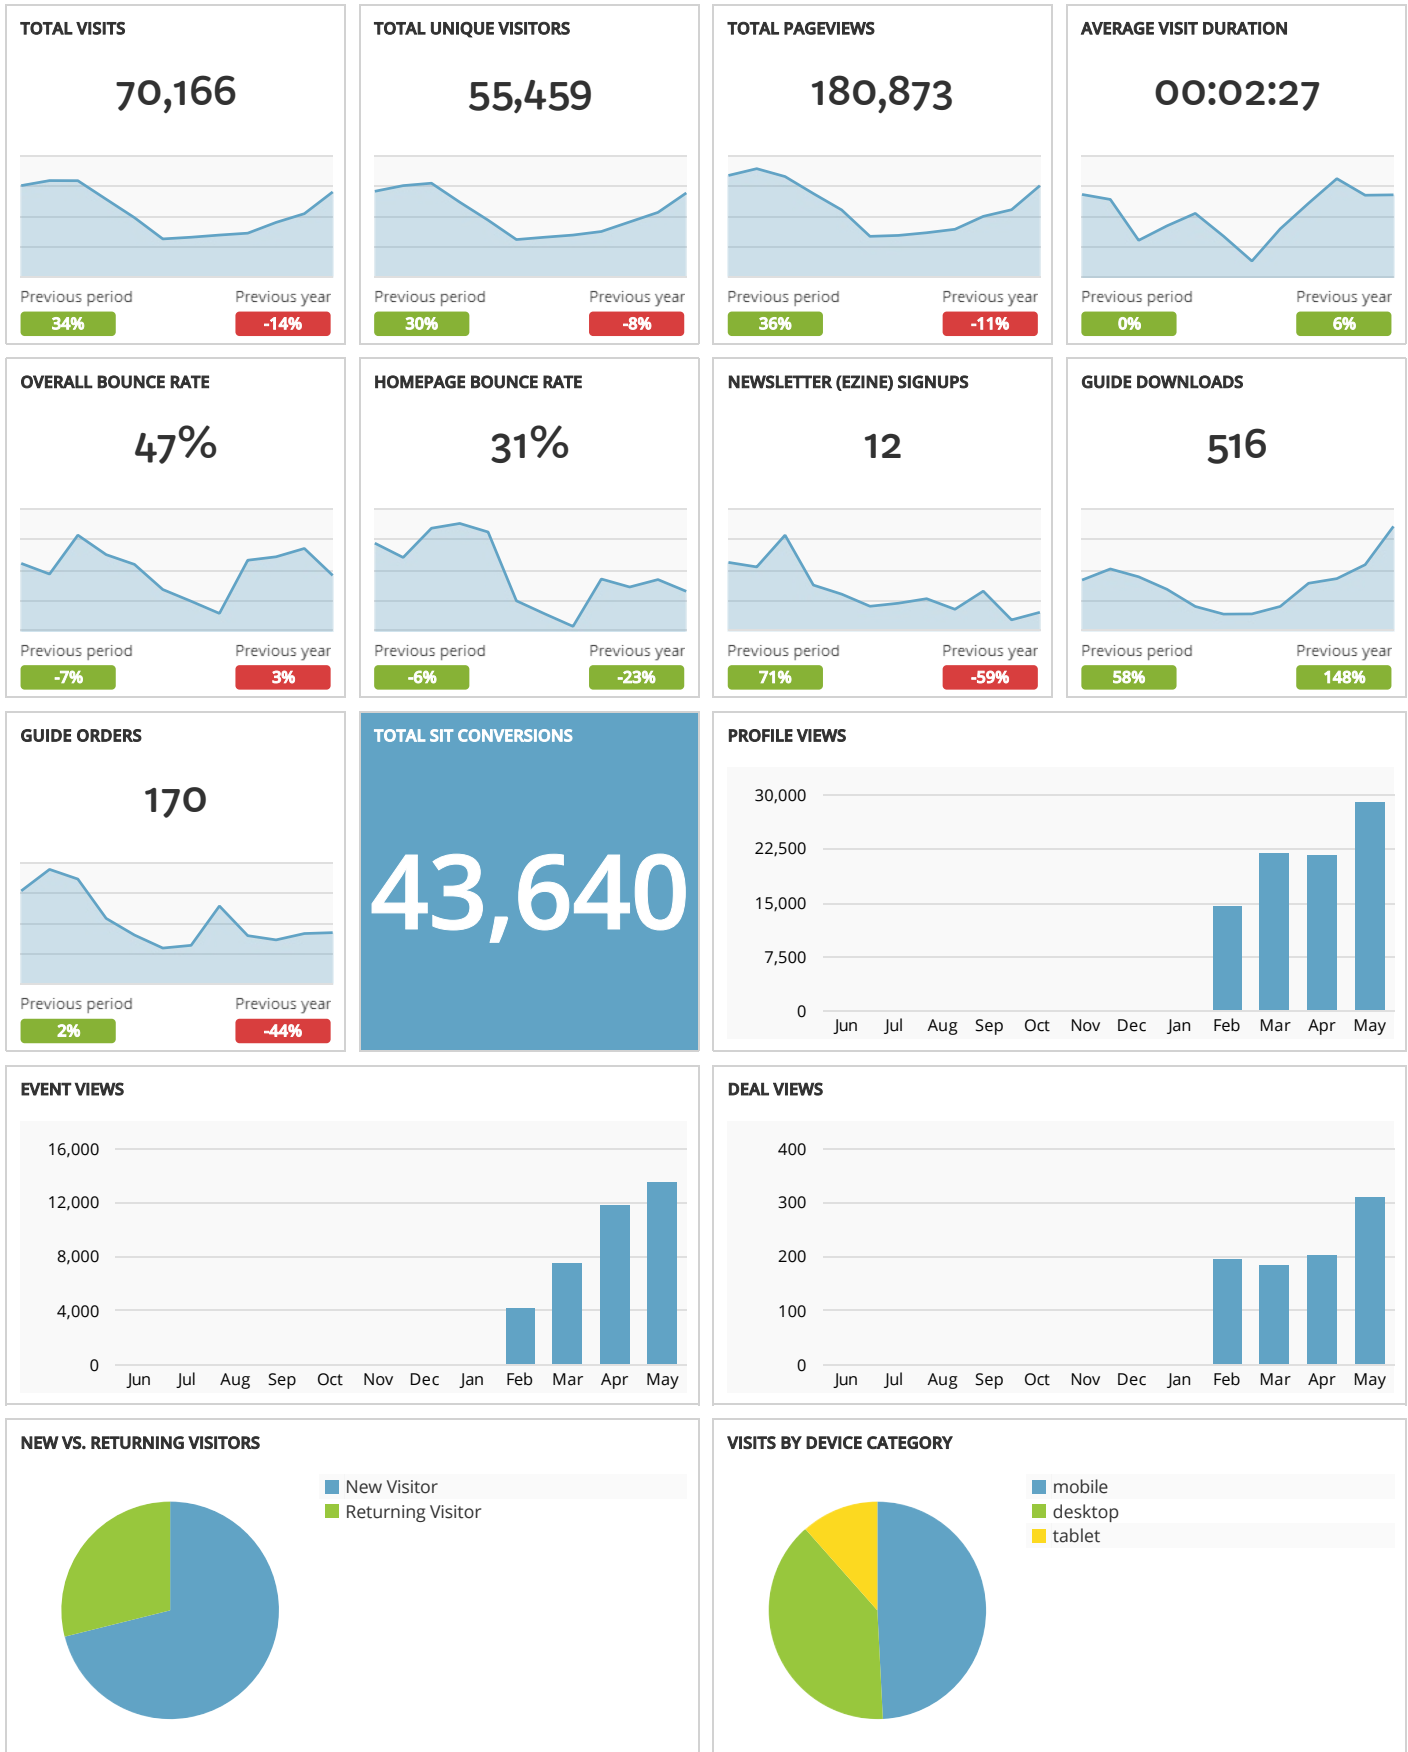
TOTAL VISITS
70,166
Previous period 34%
Previous year -14%

TOTAL UNIQUE VISITORS
55,459
Previous period 30%
Previous year -8%

TOTAL PAGEVIEWS
180,873
Previous period 36%
Previous year -11%

AVERAGE VISIT DURATION
00:02:27
Previous period 0%
Previous year 6%

OVERALL BOUNCE RATE
47%
Previous period -7%
Previous year 3%

HOMEPAGE BOUNCE RATE
31%
Previous period -6%
Previous year -23%

NEWSLETTER (EZINE) SIGNUPS
12
Previous period 71%
Previous year -59%

GUIDE DOWNLOADS
516
Previous period 58%
Previous year 148%

GUIDE ORDERS
170
Previous period 2%
Previous year -44%

TOTAL SIT CONVERSIONS
43,640

PROFILE VIEWS
30,000
22,500
15,000
7,500
0
Jun Jul Aug Sep Oct Nov Dec Jan Feb Mar Apr May

EVENT VIEWS
16,000
12,000
8,000
4,000
0
Jun Jul Aug Sep Oct Nov Dec Jan Feb Mar Apr May

DEAL VIEWS
400
300
200
100
0
Jun Jul Aug Sep Oct Nov Dec Jan Feb Mar Apr May

NEW VS. RETURNING VISITORS
New Visitor
Returning Visitor

VISITS BY DEVICE CATEGORY
mobile
desktop
tablet